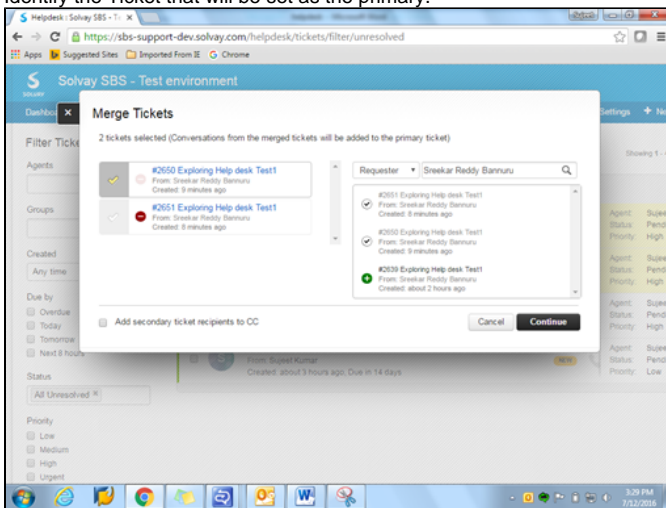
Identify the Ticket that will be set as the primary.

Helpdesk : Solvay SBS - T

https://sbs-support-dev.solvay.com/helpdesk/tickets/filter/unresolved

Apps Suggested Sites Imported From IE Chrome

Solvay SBS - Test environment

Dashbo

Settings + Ne

Filter Ticke

Agents

Groups

Created

Any time

Due by

Overdue

Today

Tomorrow

Next 8 hours

Status

All Unresolved ×

Priority

Low

Medium

High

Urgent

Showing 1 -

Agent: Sujee
Status: Pend
Priority: High

Agent: Sujee
Status: Pend
Priority: High

Agent: Sujee
Status: Pend
Priority: High

Agent: Sujee
Status: Pend
Priority: Low

From: Sujeet Kumar
Created: about 3 hours ago, Due in 14 days

NEW

Merge Tickets

2 tickets selected (Conversations from the merged tickets will be added to the primary ticket)

#2650 Exploring Help desk Test1
From: Sreekar Reddy Bannuru
Created: 9 minutes ago

#2651 Exploring Help desk Test1
From: Sreekar Reddy Bannuru
Created: 8 minutes ago

Requester Sreekar Reddy Bannuru

#2651 Exploring Help desk Test1
From: Sreekar Reddy Bannuru
Created: 8 minutes ago

#2650 Exploring Help desk Test1
From: Sreekar Reddy Bannuru
Created: 9 minutes ago

#2639 Exploring Help desk Test1
From: Sreekar Reddy Bannuru
Created: about 2 hours ago

Add secondary ticket recipients to CC

Cancel Continue

3:29 PM
7/12/2016